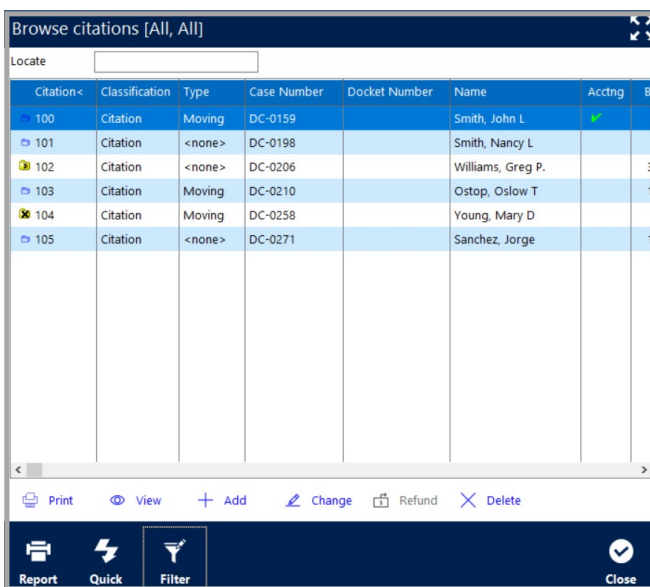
Browse citations [All, All]

Locate

| Citation< | Classification | Type | Case Number | Docket Number | Name | Acctng | B |
|---|---|---|---|---|---|---|---|
| 100 | Citation | Moving | DC-0159 | | Smith, John L | ✓ | |
| 101 | Citation | <none> | DC-0198 | | Smith, Nancy L | | |
| 102 | Citation | <none> | DC-0206 | | Williams, Greg P. | | 3 |
| 103 | Citation | Moving | DC-0210 | | Ostop, Oslow T | | |
| 104 | Citation | Moving | DC-0258 | | Young, Mary D | | |
| 105 | Citation | <none> | DC-0271 | | Sanchez, Jorge | | |

Print View Add Change Refund Delete

Report Quick Filter Close